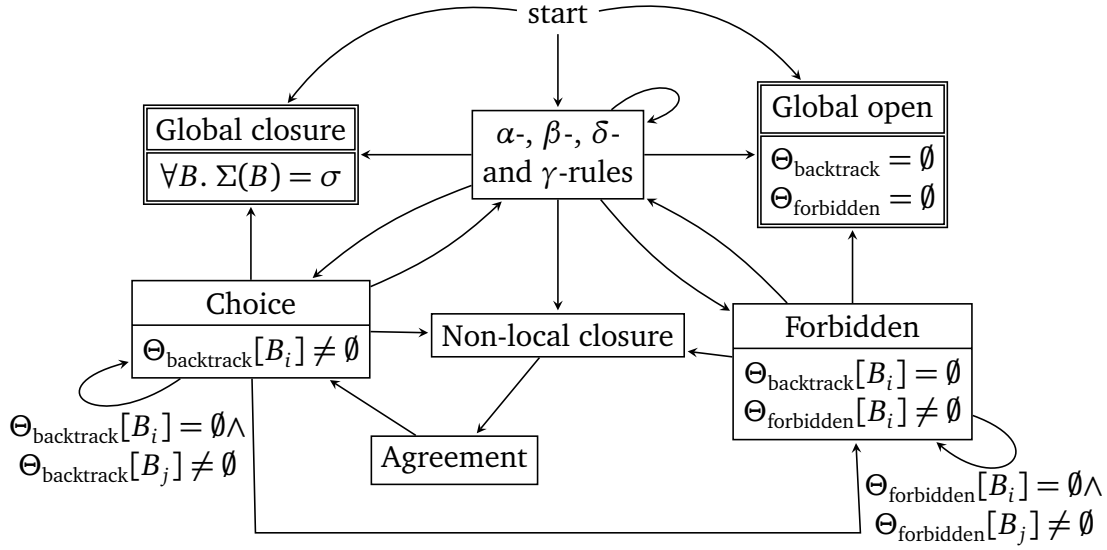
start

Global closure

$\forall B.\ \Sigma(B) = \sigma$

$\alpha$-, $\beta$-, $\delta$- and $\gamma$-rules

Global open

$\Theta_{\text{backtrack}} = \emptyset$

$\Theta_{\text{forbidden}} = \emptyset$

Choice

$\Theta_{\text{backtrack}}[B_i] \neq \emptyset$

Non-local closure

Forbidden

$\Theta_{\text{backtrack}}[B_i] = \emptyset$

$\Theta_{\text{forbidden}}[B_i] \neq \emptyset$

$\Theta_{\text{backtrack}}[B_i] = \emptyset \wedge$

$\Theta_{\text{backtrack}}[B_j] \neq \emptyset$

Agreement

$\Theta_{\text{forbidden}}[B_i] = \emptyset \wedge$

$\Theta_{\text{forbidden}}[B_j] \neq \emptyset$